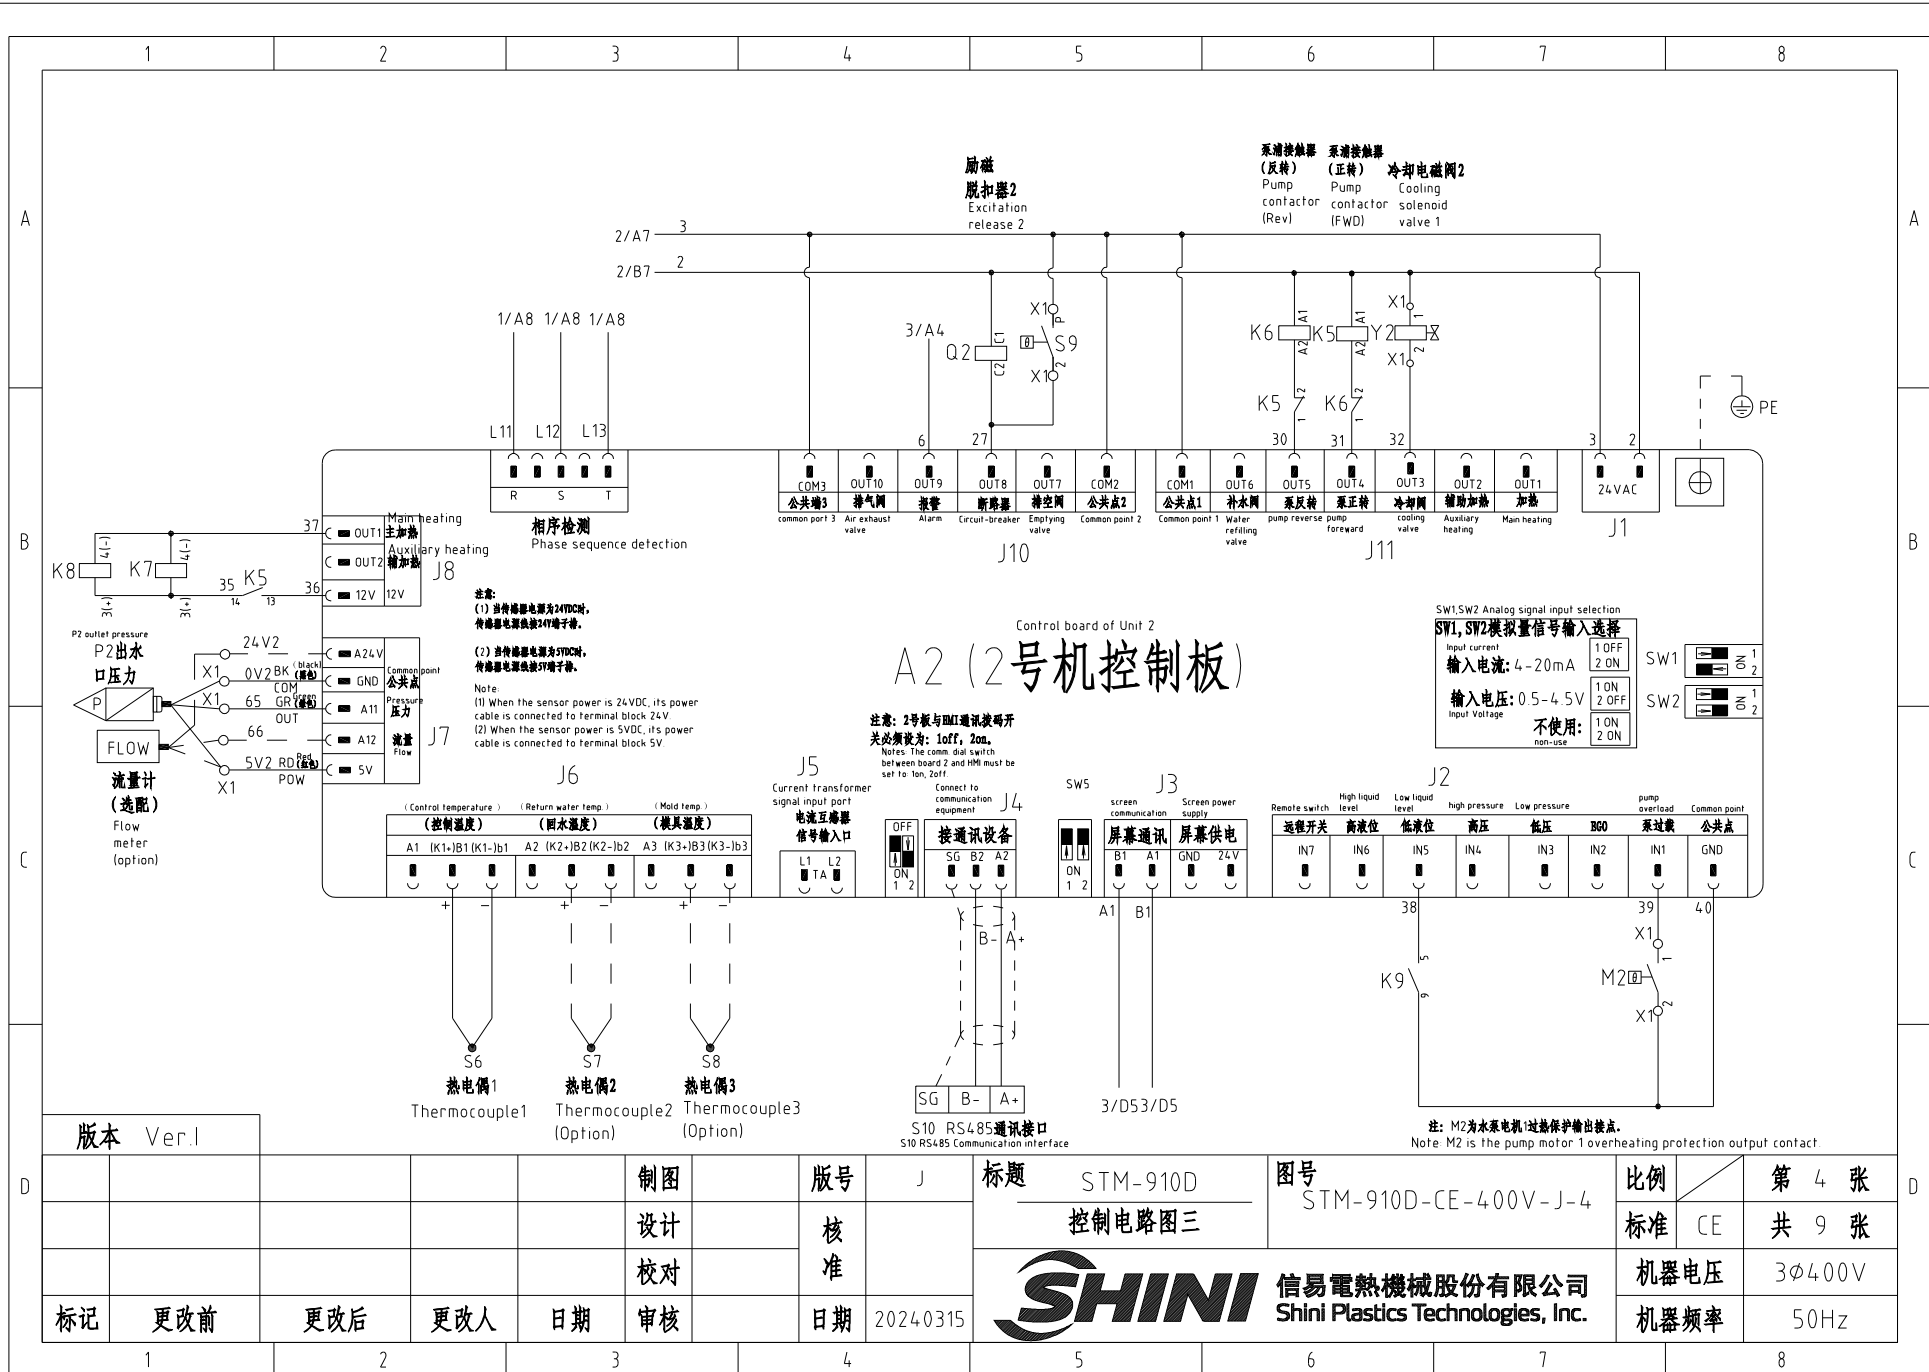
1 2 3 4 5 6 7 8

A

励磁
脱扣器2
Excitation
release 2

泵浦接触器
(反转)
Pump
contactor
(Rev)

泵浦接触器
(正转)
Pump
contactor
(FWD)

冷却电磁阀2
Cooling
solenoid
valve 1

2/A7 3
2/B7 2

1/A8 1/A8 1/A8

3/A4

Q2 C1 C2

X1 S9 X1

K6 A1 A2 K5 A1 A2 Y2 X1 X1

K5 K6

PE

L11 L12 L13

6 27 30 31 32 3 2

R S T

相序检测
Phase sequence detection

COM3 公共端3 common port 3
OUT10 排气阀 Air exhaust valve
OUT9 报警 Alarm
OUT8 断路器 Circuit-breaker
OUT7 排空阀 Emptying valve
COM2 公共点2 Common point 2

J10

COM1 公共点1 Common point 1
OUT6 补水阀 Water refilling valve
OUT5 泵反转 pump reverse
OUT4 泵正转 pump foreward
OUT3 冷却阀 cooling valve
OUT2 辅助加热 Auxiliary heating
OUT1 加热 Main heating

J11

24VAC
J1

B

K8 4(-) 3(+) K7 4(-) 3(+) 35 K5 14 13

37 OUT1 Main heating 主加热
OUT2 Auxiliary heating 辅加热
36 12V 12V
J8

P2 outlet pressure
P2出水口压力
P

24V2 X1 0V2 BK (black)(黑色) COM X1 65 GR Green (绿色) OUT 66 5V2 RD Red (红色) POW X1

A24V GND A11 A12 5V
Common point 公共点
Pressure 压力
流量 Flow
J7

FLOW
流量计
(选配)
Flow
meter
(option)

注意:
(1) 当传感器电源为24VDC时,
传感器电源线接24V端子排。
(2) 当传感器电源为5VDC时,
传感器电源线接5V端子排。
Note:
(1) When the sensor power is 24VDC, its power cable is connected to terminal block 24V
(2) When the sensor power is 5VDC, its power cable is connected to terminal block 5V

Control board of Unit 2
A2 (2号机控制板)

SW1,SW2 Analog signal input selection
SW1,SW2模拟量信号输入选择
Input current
输入电流: 4-20mA 1 OFF 2 ON
输入电压: 0.5-4.5V 1 ON 2 OFF
Input Voltage
不使用: 1 ON 2 ON
non-use

SW1 ON 1 2
SW2 ON 1 2

注意: 2号板与HMI通讯拨码开关必须设为: 1off, 2on。
Notes: The comm. dial switch between board 2 and HMI must be set to: 1on, 2off.

J6
(Control temperature) (控制温度)
(Return water temp.) (回水温度)
(Mold temp.) (模具温度)
A1 (K1+)B1 (K1-)b1 A2 (K2+)B2 (K2-)b2 A3 (K3+)B3 (K3-)b3

J5
Current transformer signal input port
电流互感器信号输入口
L1 L2 TA

OFF ON 1 2

Connect to communication equipment
接通讯设备
SG B2 A2
J4

SW5 ON 1 2

J3
screen communication 屏幕通讯 B1 A1
Screen power supply 屏幕供电 GND 24V

J2
Remote switch 远程开关 IN7
High liquid level 高液位 IN6
Low liquid level 低液位 IN5
high pressure 高压 IN4
Low pressure 低压 IN3
BGO IN2
pump overload 泵过载 IN1
Common point 公共点 GND

C

+ - + - + -

B- A+

A1 B1

38 39 40

X1 K9 M2 X1

S6 热电偶1 Thermocouple1
S7 热电偶2 Thermocouple2 (Option)
S8 热电偶3 Thermocouple3 (Option)

SG B- A+
S10 RS485通讯接口
S10 RS485 Communication interface

3/D53/D5

注: M2为水泵电机1过热保护输出接点.
Note: M2 is the pump motor 1 overheating protection output contact.

D

版本 Ver.I

| 标记 | 更改前 | 更改后 | 更改人 | 日期 |
制图 设计 校对 审核
版号 J
核准
日期 20240315
标题 STM-910D 控制电路图三
图号 STM-910D-CE-400V-J-4
比例
第 4 张
标准 CE
共 9 张
机器电压 3Ø400V
机器频率 50Hz
SHINI 信易電熱機械股份有限公司 Shini Plastics Technologies, Inc.

1 2 3 4 5 6 7 8